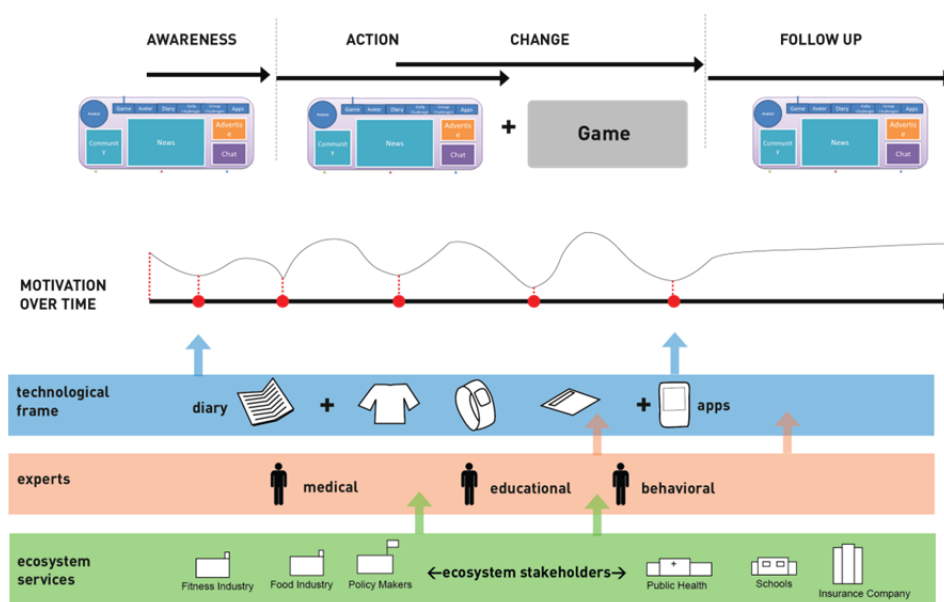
AWARENESS

ACTION

CHANGE

FOLLOW UP

Avatar Game Avatar Diary Daily Challenge Group Challenge Apps Community News Advertise Chat

Avatar Game Avatar Diary Daily Challenge Group Challenge Apps Community News Advertise Chat

+

Game

Avatar Game Avatar Diary Daily Challenge Group Challenge Apps Community News Advertise Chat

MOTIVATION OVER TIME

technological frame

diary

+

+

apps

experts

medical

educational

behavioral

ecosystem services

Fitness Industry

Food Industry

Policy Makers

←ecosystem stakeholders→

Public Health

Schools

Insurance Company